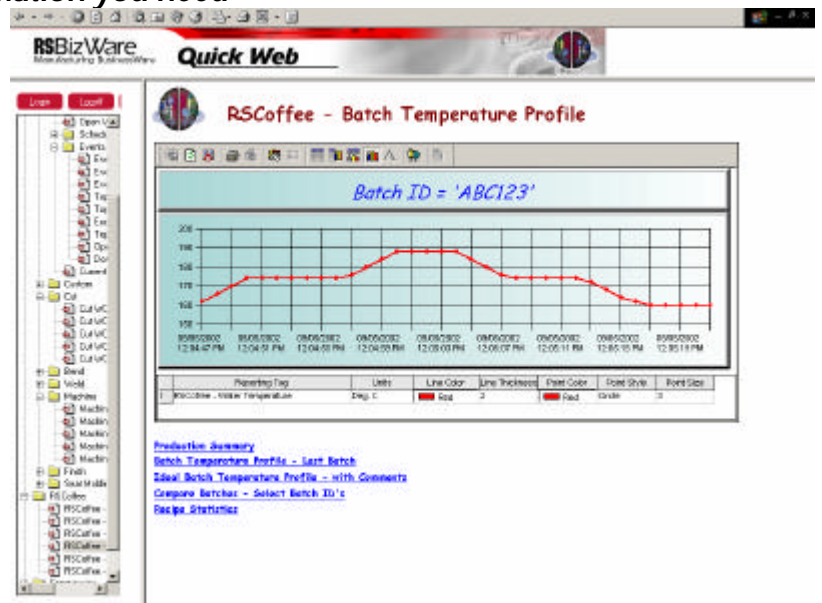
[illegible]ation you need

RSBizWare Manufacturing BusinessWare

Quick Web

Login Logoff

Open Vi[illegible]
Sched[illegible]
Events
Ev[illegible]
Ev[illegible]
Ev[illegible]
Ta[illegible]
Ta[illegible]
Ev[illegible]
Ta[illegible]
Op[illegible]
Do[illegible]
Current
Conform
Cut
CutVoC
CutVoC
CutVoC
CutVoC
CutVoC
Bend
Weld
Machine
Machin
Machin
Machin
Machin
Machin
Finish
SeamWelde
RSCoffee
RSCoffee -
RSCoffee -
RSCoffee -
RSCoffee -
RSCoffee -
RSCoffee -

RSCoffee - Batch Temperature Profile

Batch ID = 'ABC123'

200
190
180
170
160
150

09/05/2002 12:04:47 PM
09/05/2002 12:04:51 PM
09/05/2002 12:04:55 PM
09/05/2002 12:04:59 PM
09/05/2002 12:05:03 PM
09/05/2002 12:05:07 PM
09/05/2002 12:05:11 PM
09/05/2002 12:05:15 PM
09/05/2002 12:05:19 PM

| | Reporting Tag | Units | Line Color | Line Thickness | Point Color | Point Style | Point Size |
|---|---|---|---|---|---|---|---|
| 1 | RSCoffee - Water Temperature | Deg. C | Red | 2 | Red | Circle | 3 |

Production Summary
Batch Temperature Profile - Last Batch
Ideal Batch Temperature Profile - with Comments
Compare Batches - Select Batch ID's
Recipe Statistics